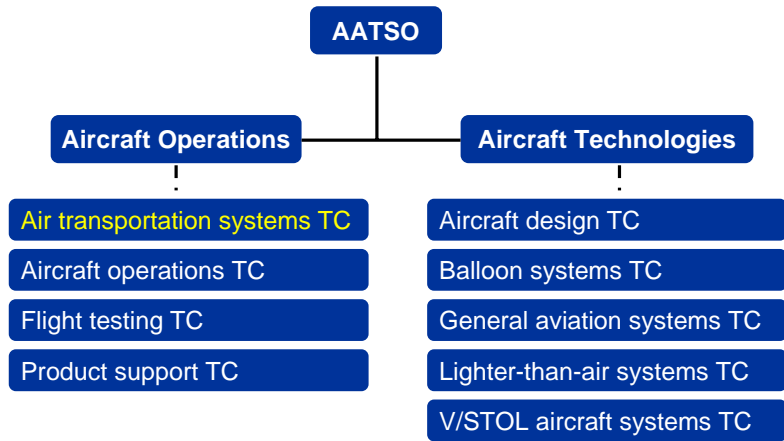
AATSO

Aircraft Operations

Air transportation systems TC

Aircraft operations TC

Flight testing TC

Product support TC

Aircraft Technologies

Aircraft design TC

Balloon systems TC

General aviation systems TC

Lighter-than-air systems TC

V/STOL aircraft systems TC